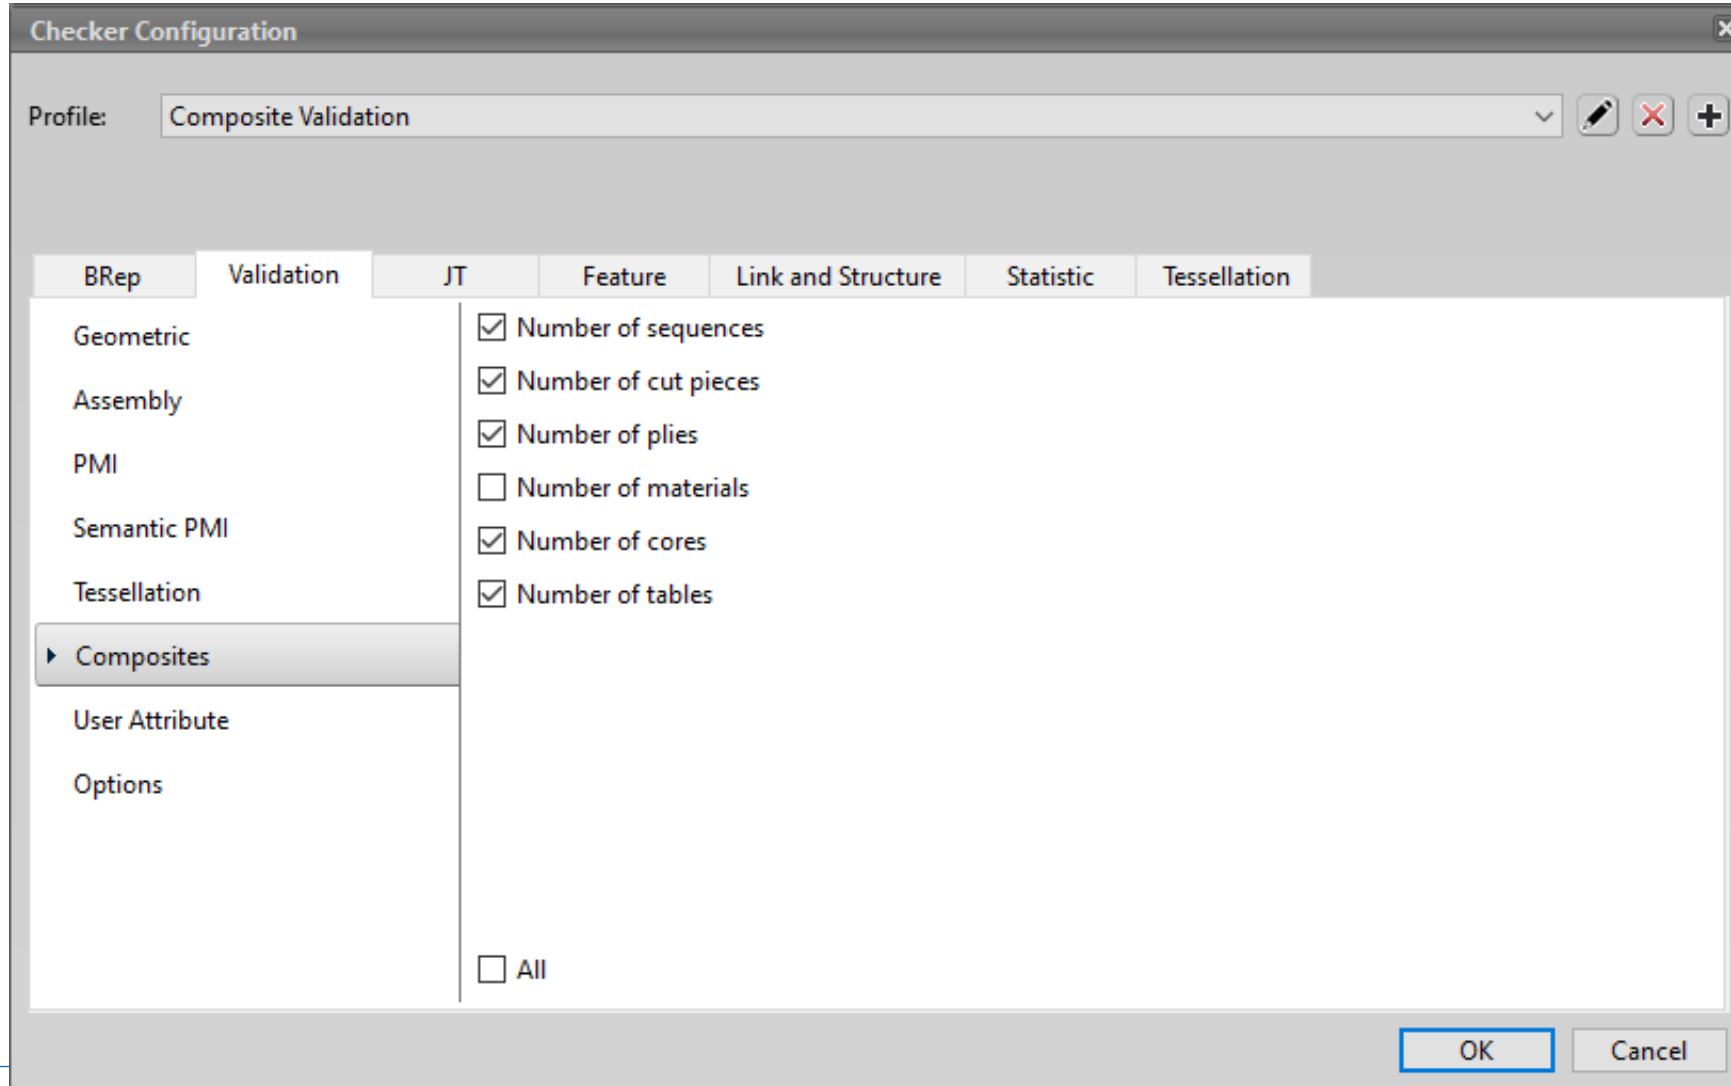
Checker Configuration

Profile: Composite Validation

BRep
Validation
JT
Feature
Link and Structure
Statistic
Tessellation

Geometric
Assembly
PMI
Semantic PMI
Tessellation
Composites
User Attribute
Options

Number of sequences
Number of cut pieces
Number of plies
Number of materials
Number of cores
Number of tables

All

OK
Cancel